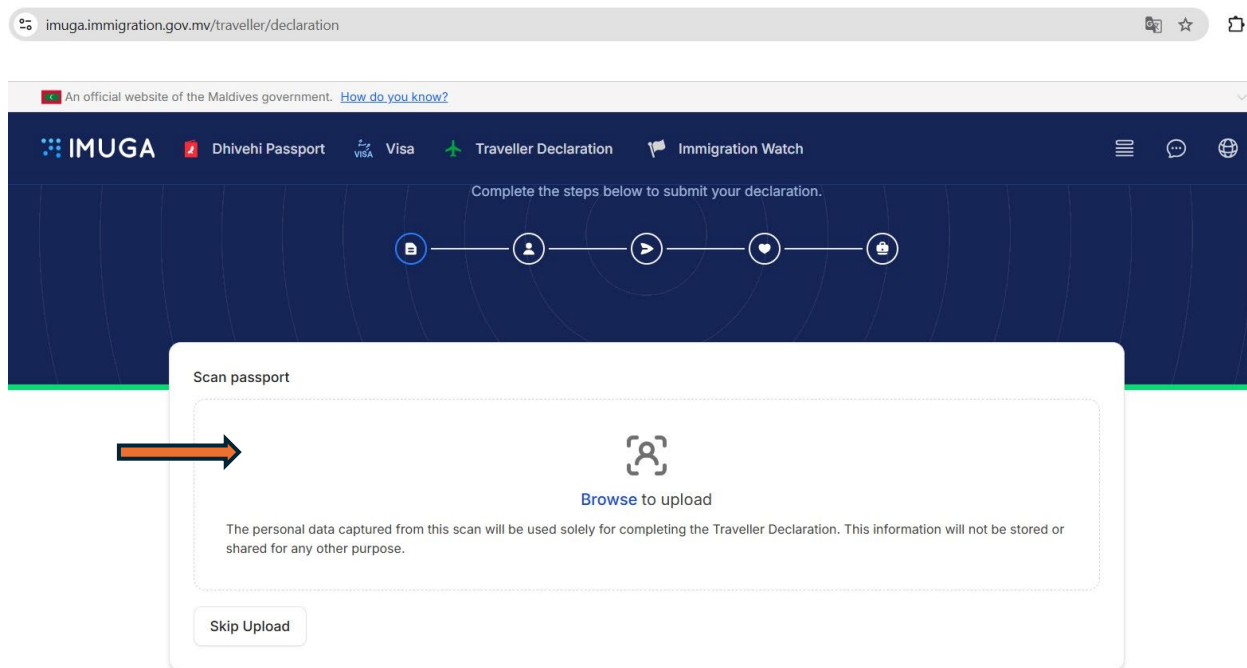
imuga.immigration.gov.mv/traveller/declaration

An official website of the Maldives government. How do you know?

IMUGA Dhivehi Passport VISA Visa Traveller Declaration Immigration Watch

Complete the steps below to submit your declaration.

Scan passport

Browse to upload

The personal data captured from this scan will be used solely for completing the Traveller Declaration. This information will not be stored or shared for any other purpose.

Skip Upload